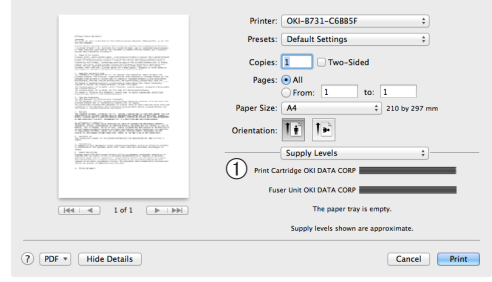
Printer: OKI-B731-C6B85F

Presets: Default Settings

Copies: 1 Two-Sided

Pages: All

From: 1 to: 1

Paper Size: A4 210 by 297 mm

Orientation:

Supply Levels

①

Print Cartridge OKI DATA CORP

Fuser Unit OKI DATA CORP

The paper tray is empty.

Supply levels shown are approximate.

1 of 1

?

PDF

Hide Details

Cancel

Print